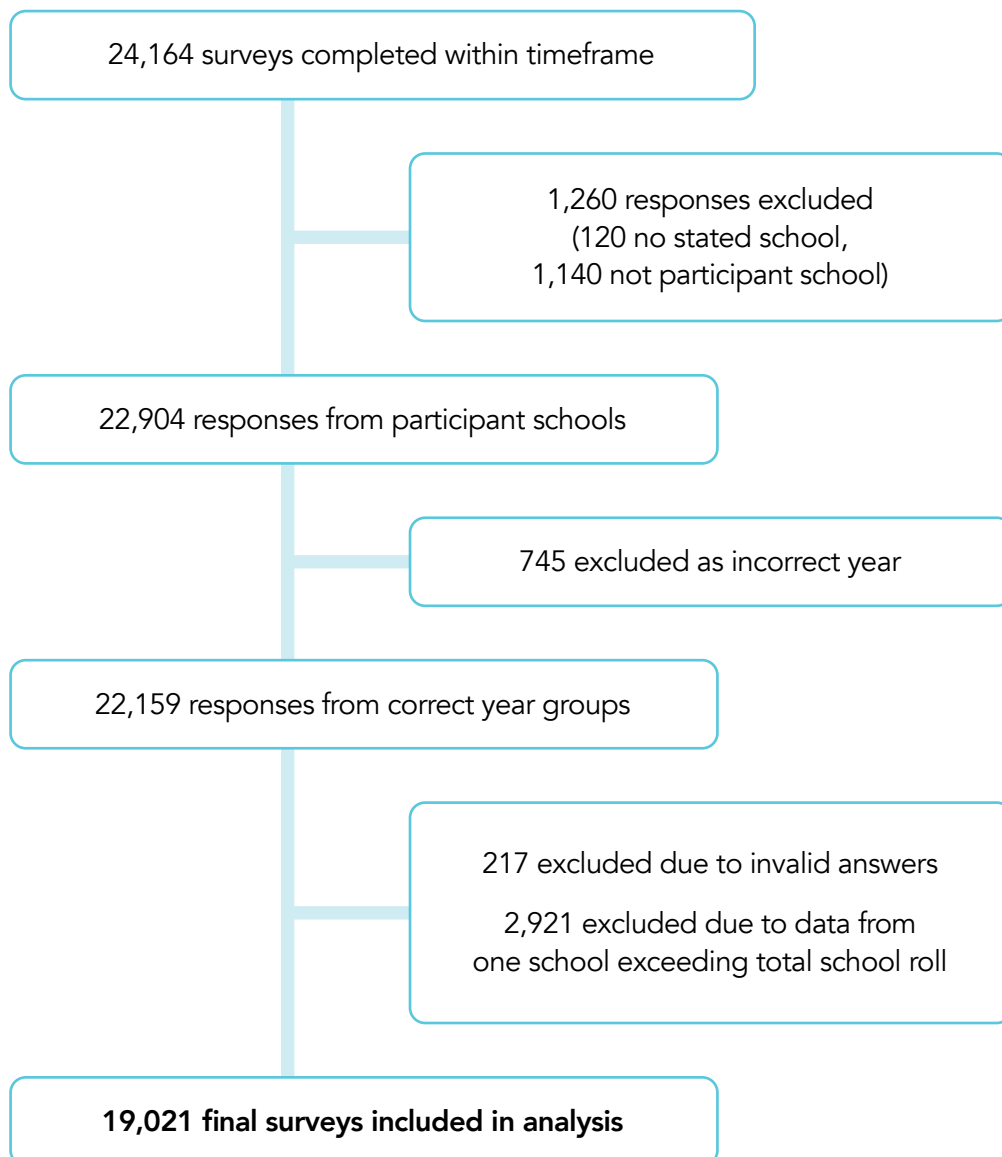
24,164 surveys completed within timeframe

1,260 responses excluded
(120 no stated school,
1,140 not participant school)

22,904 responses from participant schools

745 excluded as incorrect year

22,159 responses from correct year groups

217 excluded due to invalid answers

2,921 excluded due to data from one school exceeding total school roll

**19,021 final surveys included in analysis**